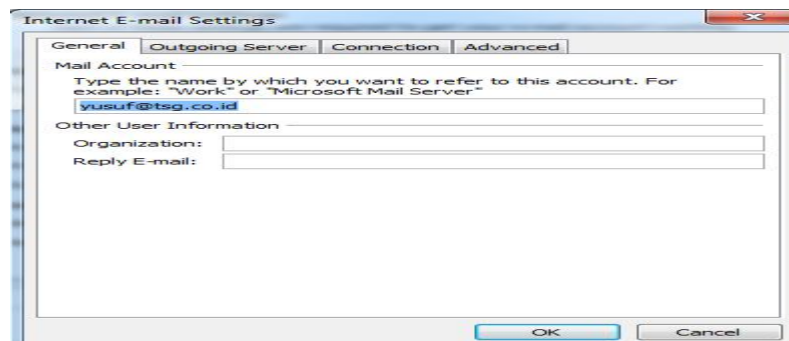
Internet E-mail Settings

General | Outgoing Server | Connection | Advanced

Mail Account

Type the name by which you want to refer to this account. For example: "Work" or "Microsoft Mail Server"

yusuf@tsg.co.id

Other User Information

Organization:

Reply E-mail:

OK

Cancel